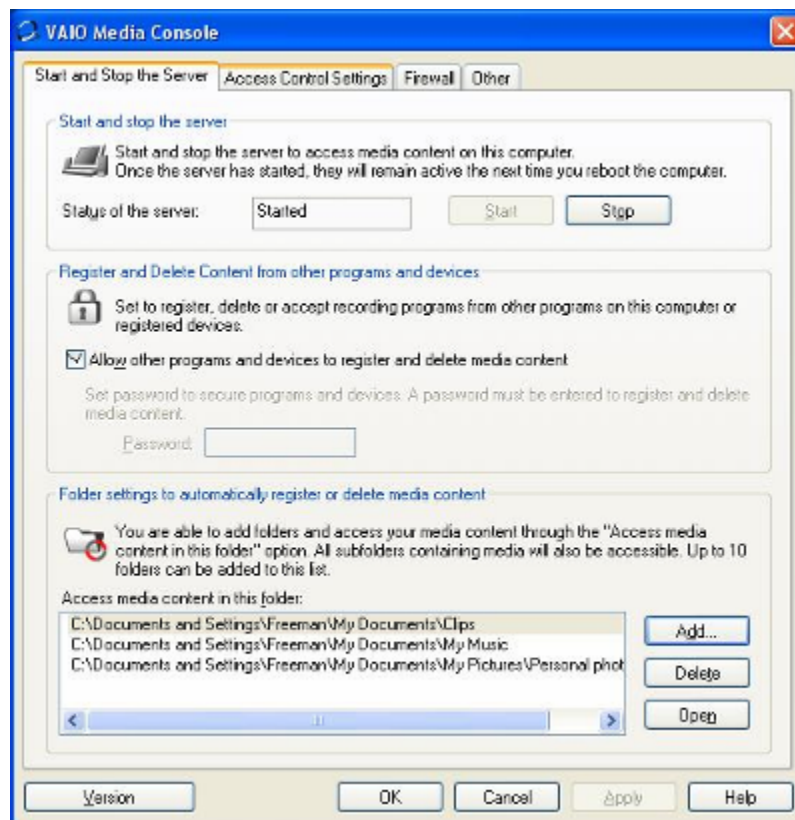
VAIO Media Console

Start and Stop the Server | Access Control Settings | Firewall | Other

Start and stop the server

Start and stop the server to access media content on this computer. Once the server has started, they will remain active the next time you reboot the computer.

Status of the server: Started

Start

Stop

Register and Delete Content from other programs and devices

Set to register, delete or accept recording programs from other programs on this computer or registered devices.

Allow other programs and devices to register and delete media content

Set password to secure programs and devices. A password must be entered to register and delete media content.

Password:

Folder settings to automatically register or delete media content

You are able to add folders and access your media content through the "Access media content in this folder" option. All subfolders containing media will also be accessible. Up to 10 folders can be added to this list.

Access media content in this folder:

C:\Documents and Settings\Freeman\My Documents\Clips
C:\Documents and Settings\Freeman\My Documents\My Music
C:\Documents and Settings\Freeman\My Documents\My Pictures\Personal phot

Add...

Delete

Open

Version

OK

Cancel

Apply

Help